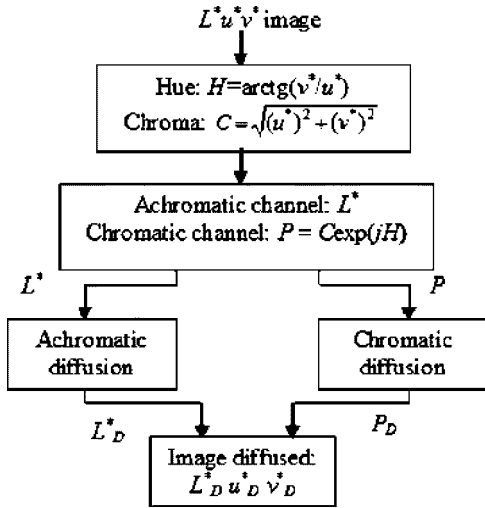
$L^*u^*v^*$ image

Hue: $H$=arctg($v^*/u^*$)
Chroma: $C = \sqrt{(u^*)^2 + (v^*)^2}$

Achromatic channel: $L^*$
Chromatic channel: $P = C\exp(jH)$

$L^*$

$P$

Achromatic diffusion

Chromatic diffusion

$L^*_D$

$P_D$

Image diffused: $L^*_D\, u^*_D\, v^*_D$